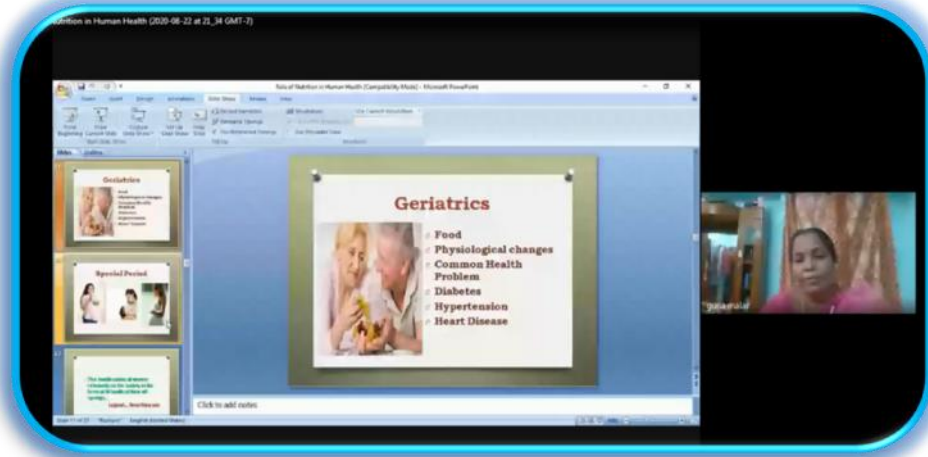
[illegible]trition in Human Health (2020-08-22 at 21_34 GMT-7)

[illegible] of Nutrition in Human Health [Compatibility Mode] - Microsoft PowerPoint

Slides Outline

Geriatrics

Special Period

Geriatrics

Food
Physiological changes
Common Health Problem
Diabetes
Hypertension
Heart Disease

Click to add notes

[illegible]